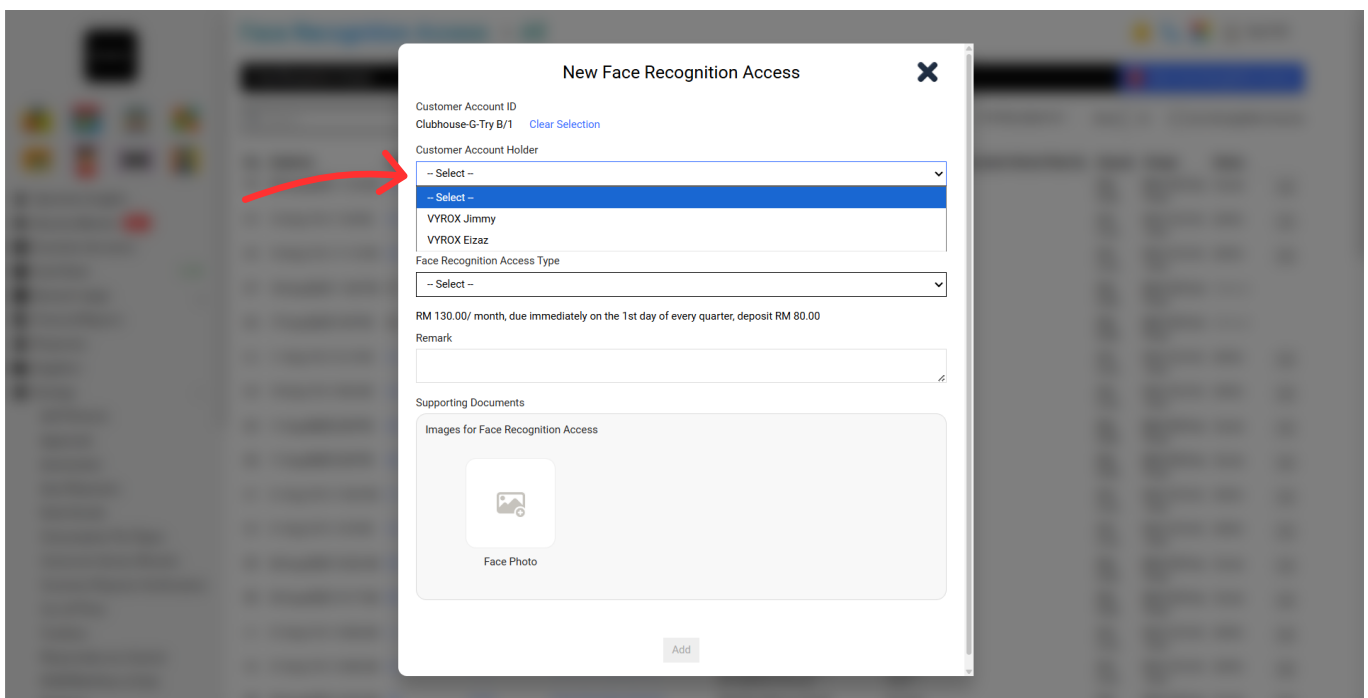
New Face Recognition Access

Customer Account ID
Clubhouse-G-Try B/1 Clear Selection

Customer Account Holder
-- Select --
-- Select --
VYROX Jimmy
VYROX Eizaz

Face Recognition Access Type
-- Select --

RM 130.00/ month, due immediately on the 1st day of every quarter, deposit RM 80.00

Remark

Supporting Documents
Images for Face Recognition Access

Face Photo

Add